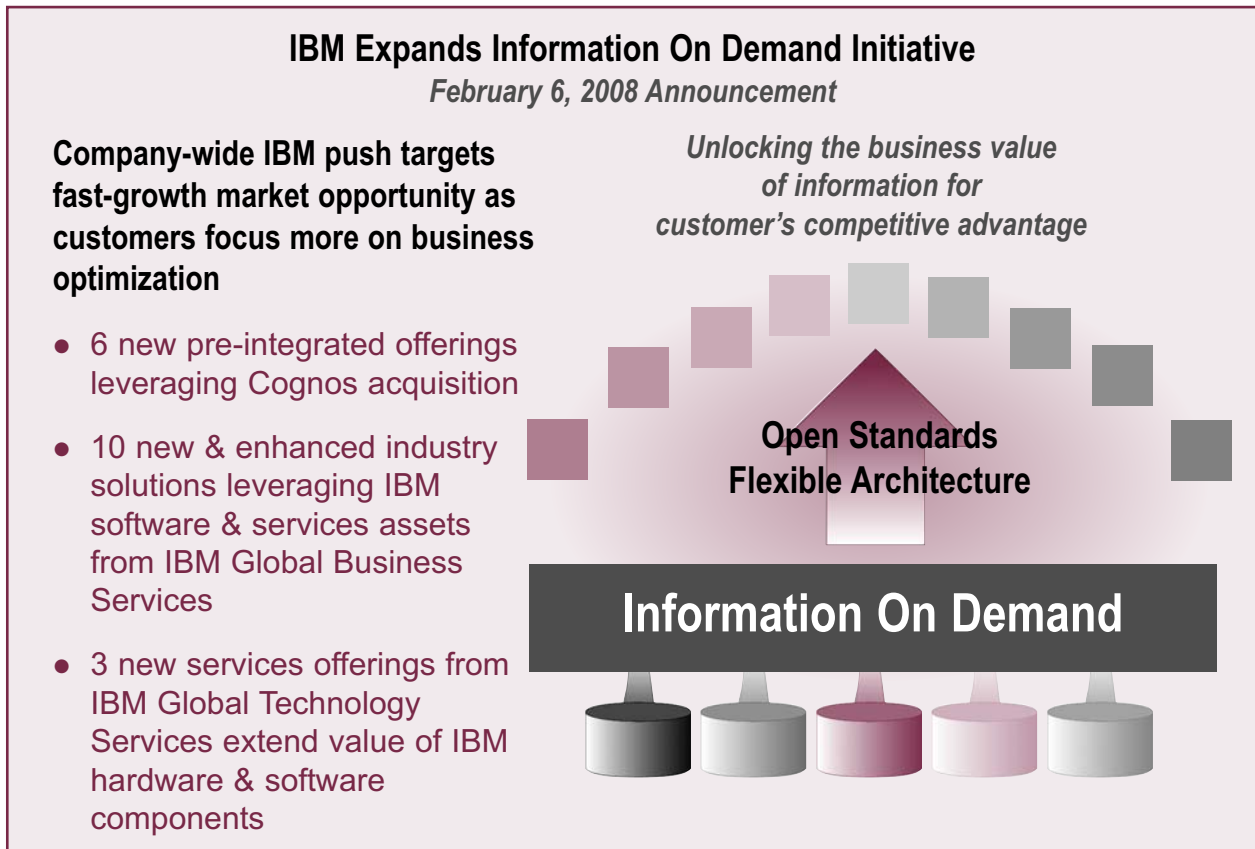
IBM Expands Information On Demand Initiative
February 6, 2008 Announcement

Company-wide IBM push targets fast-growth market opportunity as customers focus more on business optimization

- 6 new pre-integrated offerings leveraging Cognos acquisition
- 10 new & enhanced industry solutions leveraging IBM software & services assets from IBM Global Business Services
- 3 new services offerings from IBM Global Technology Services extend value of IBM hardware & software components

Unlocking the business value of information for customer's competitive advantage

Open Standards
Flexible Architecture

Information On Demand